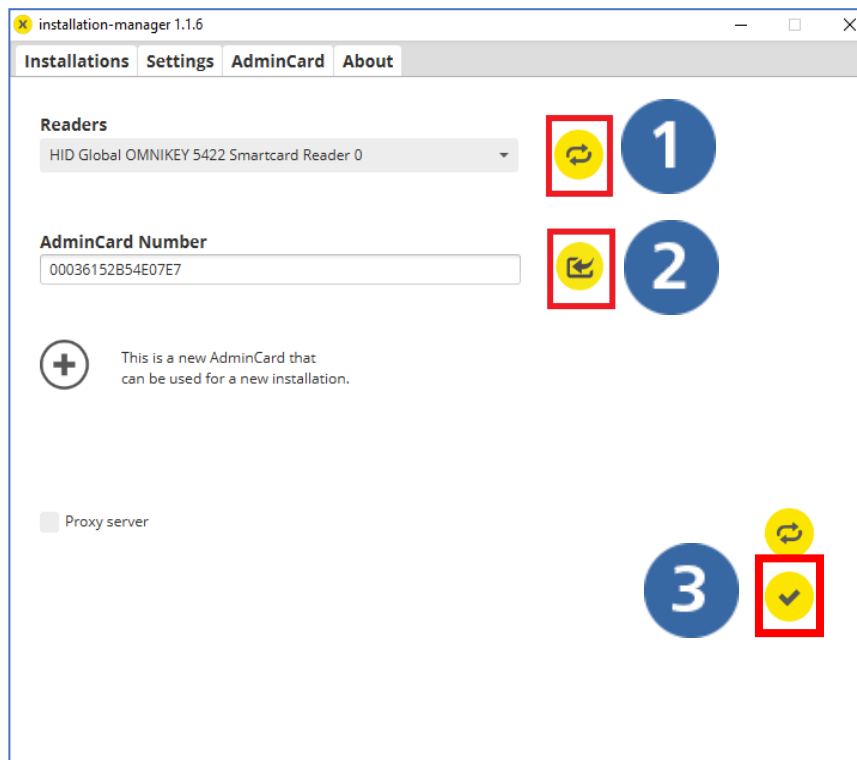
installation-manager 1.1.6

Installations Settings AdminCard About

Readers

HID Global OMNIKEY 5422 Smartcard Reader 0

1

AdminCard Number

00036152B54E07E7

2

This is a new AdminCard that can be used for a new installation.

Proxy server

3